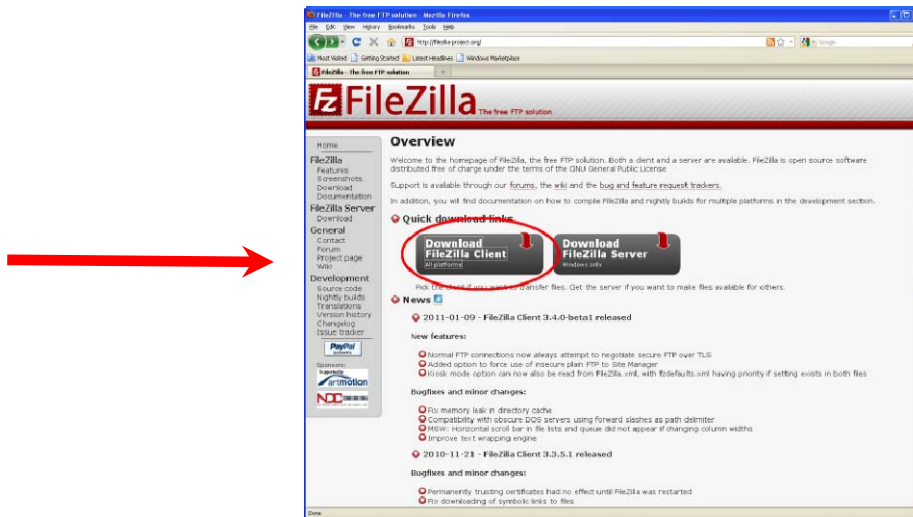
FileZilla - The free FTP solution - Mozilla Firefox

File Edit View History Bookmarks Tools Help

http://filezilla-project.org/

Google

Most Visited Getting Started Latest Headlines Windows Marketplace

FileZilla - The free FTP solution

FileZilla The free FTP solution

Home

FileZilla
Features
Screenshots
Download
Documentation

FileZilla Server
Download

General
Contact
Forum
Project page
Wiki

Development
Source code
Nightly builds
Translations
Version history
Changelog
Issue tracker

PayPal

Sponsors:

artmotion

NDC

Overview

Welcome to the homepage of FileZilla, the free FTP solution. Both a client and a server are available. FileZilla is open source software distributed free of charge under the terms of the GNU General Public License

Support is available through our forums, the wiki and the bug and feature request trackers.

In addition, you will find documentation on how to compile FileZilla and nightly builds for multiple platforms in the development section.

Quick download links

Download FileZilla Client
All platforms

Download FileZilla Server
Windows only

Pick the client if you want to transfer files. Get the server if you want to make files available for others.

News

2011-01-09 - FileZilla Client 3.4.0-beta1 released

New features:

Normal FTP connections now always attempt to negotiate secure FTP over TLS
Added option to force use of insecure plain FTP to Site Manager
Kiosk mode option can now also be read from FileZilla.xml, with fzdefaults.xml having priority if setting exists in both files

Bugfixes and minor changes:

Fix memory leak in directory cache
Compatibility with obscure DOS servers using forward slashes as path delimiter
MSW: Horizontal scroll bar in file lists and queue did not appear if changing column widths
Improve text wrapping engine

2010-11-21 - FileZilla Client 3.3.5.1 released

Bugfixes and minor changes:

Permanently trusting certificates had no effect until FileZilla was restarted
Fix downloading of symbolic links to files

Done